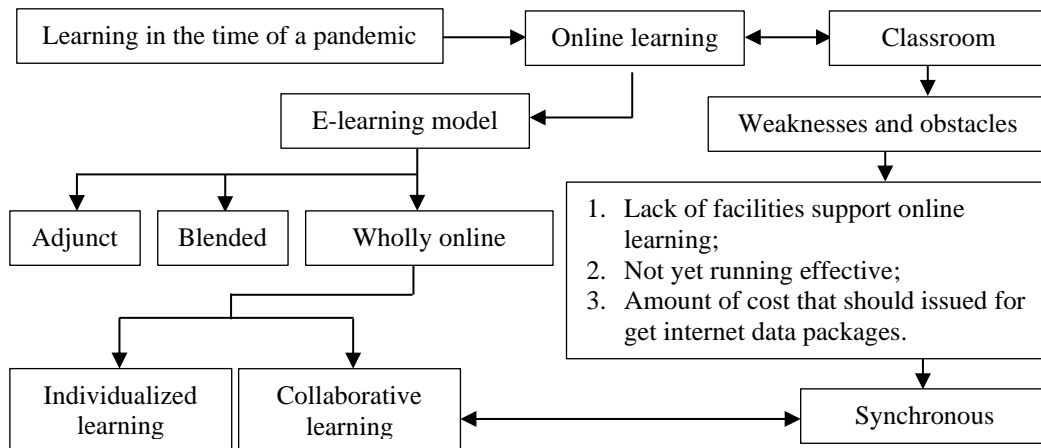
Learning in the time of a pandemic

Online learning

Classroom

E-learning model

Weaknesses and obstacles

Adjunct

Blended

Wholly online

1. Lack of facilities support online learning;
2. Not yet running effective;
3. Amount of cost that should issued for get internet data packages.

Individualized learning

Collaborative learning

Synchronous